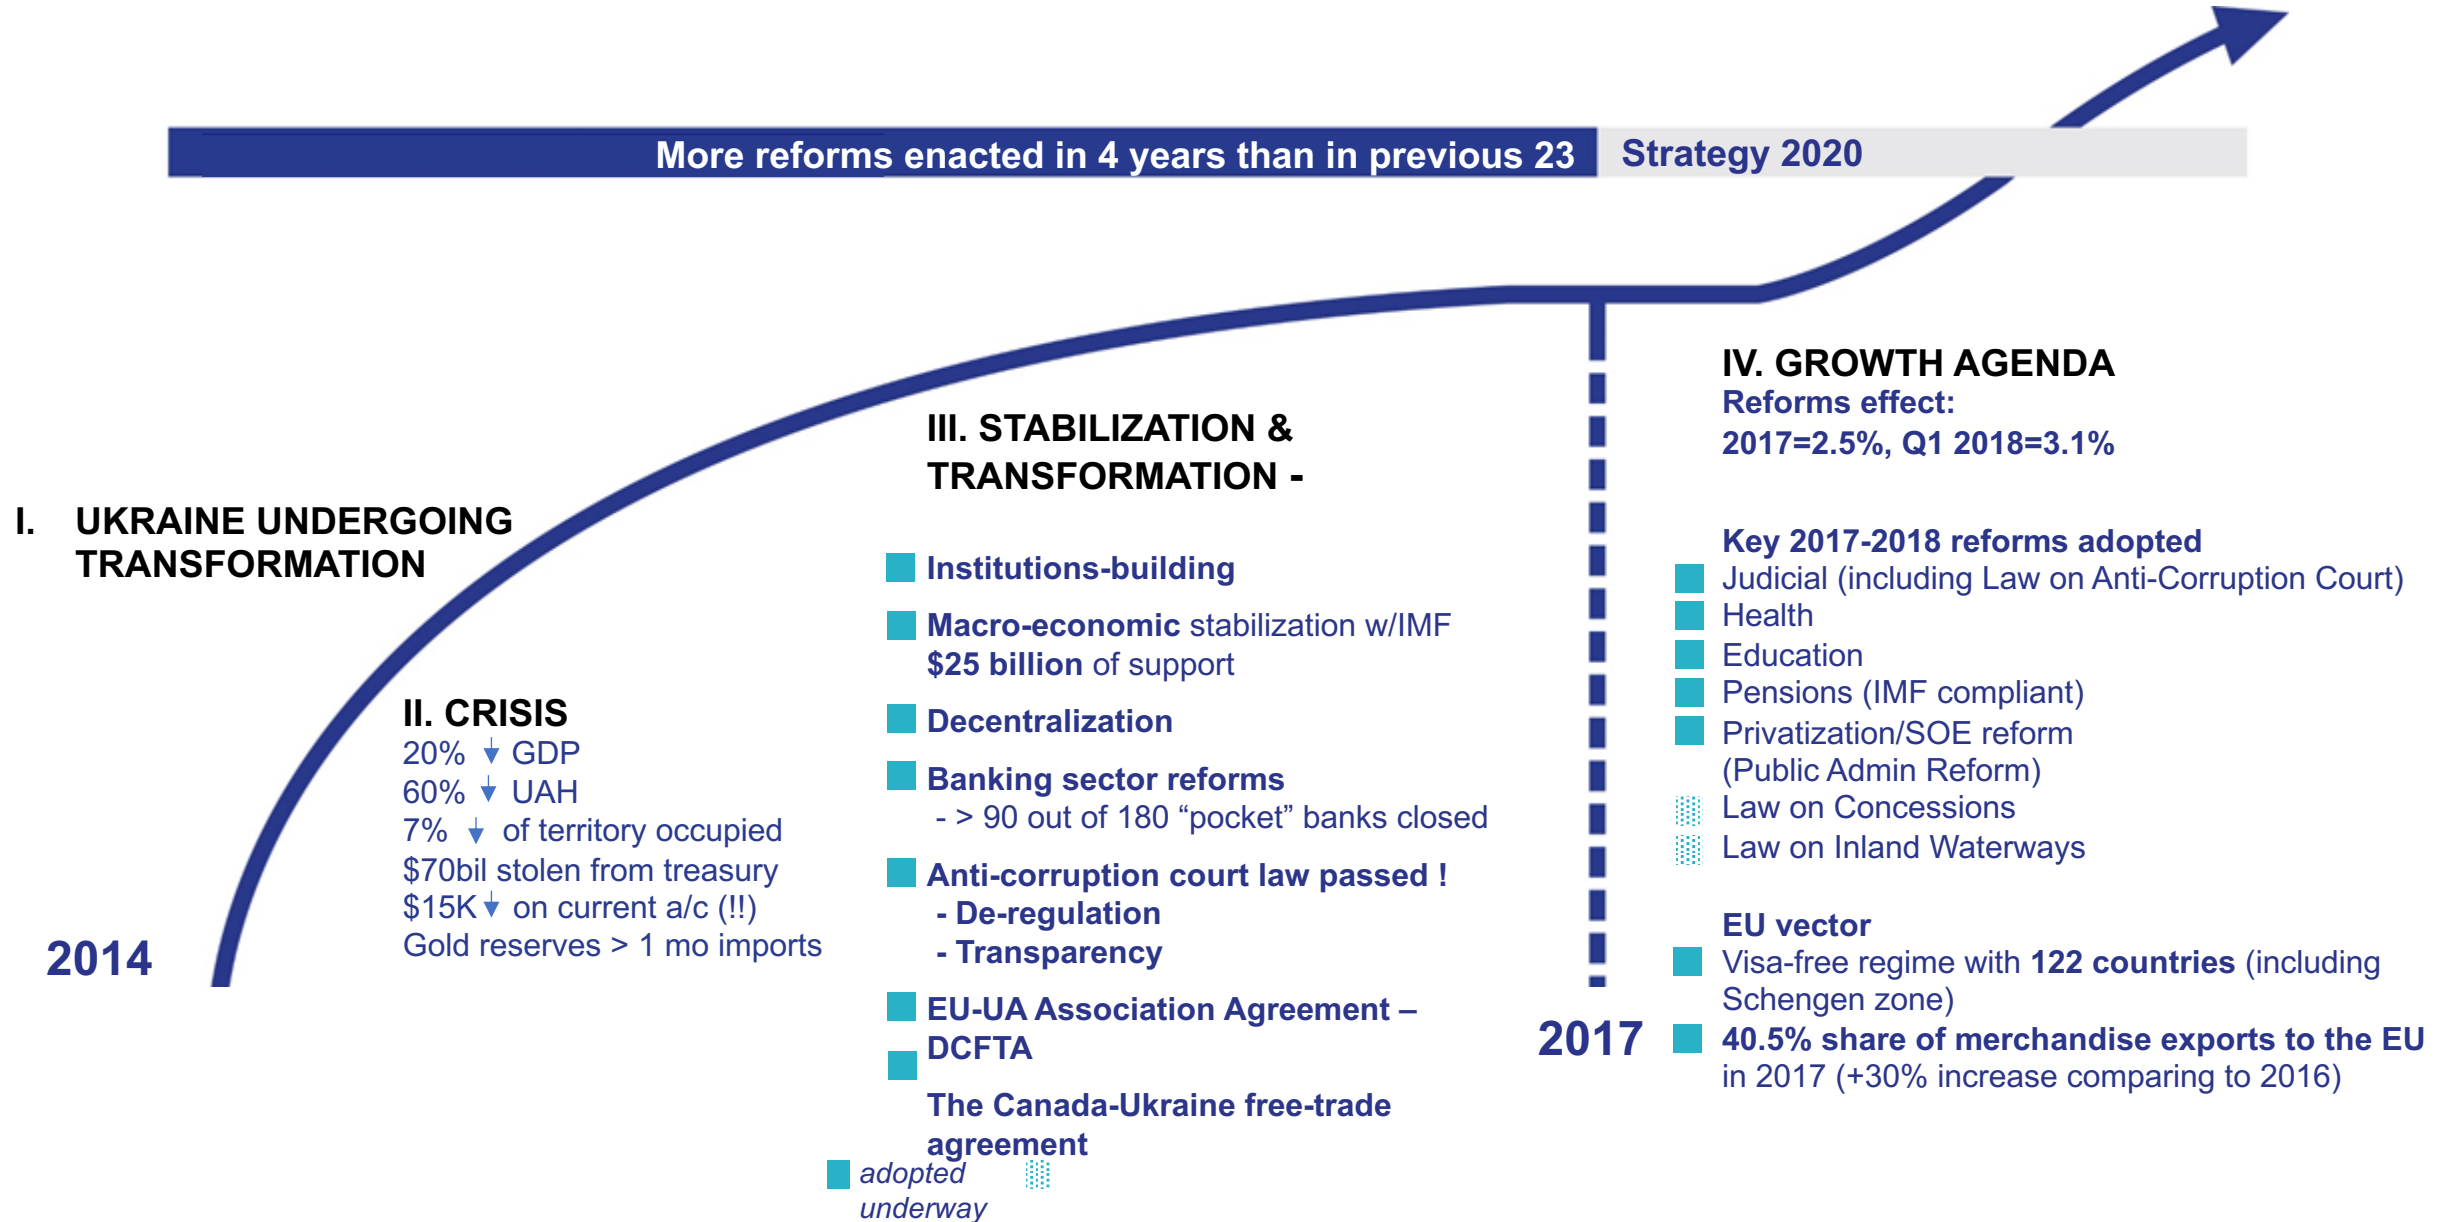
More reforms enacted in 4 years than in previous 23

Strategy 2020

I. UKRAINE UNDERGOING TRANSFORMATION

2014

II. CRISIS
20% ↓ GDP
60% ↓ UAH
7% ↓ of territory occupied
$70bil stolen from treasury
$15K ↓ on current a/c (!!)
Gold reserves > 1 mo imports

III. STABILIZATION & TRANSFORMATION -

Institutions-building

Macro-economic stabilization w/IMF $25 billion of support

Decentralization

Banking sector reforms
- > 90 out of 180 “pocket” banks closed

Anti-corruption court law passed !
- De-regulation
- Transparency

EU-UA Association Agreement – DCFTA

The Canada-Ukraine free-trade agreement

adopted
underway

2017

IV. GROWTH AGENDA
Reforms effect:
2017=2.5%, Q1 2018=3.1%

Key 2017-2018 reforms adopted
Judicial (including Law on Anti-Corruption Court)
Health
Education
Pensions (IMF compliant)
Privatization/SOE reform
(Public Admin Reform)
Law on Concessions
Law on Inland Waterways

EU vector
Visa-free regime with 122 countries (including Schengen zone)
40.5% share of merchandise exports to the EU in 2017 (+30% increase comparing to 2016)